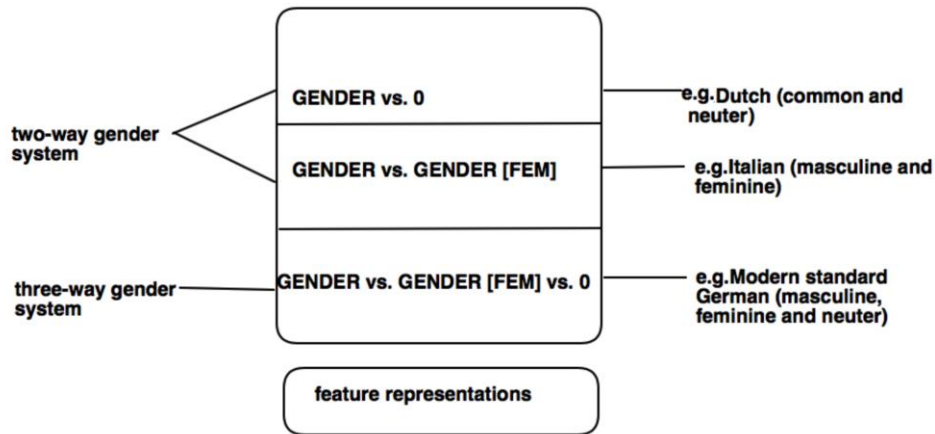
two-way gender system

GENDER vs. 0

e.g.Dutch (common and neuter)

GENDER vs. GENDER [FEM]

e.g.Italian (masculine and feminine)

three-way gender system

GENDER vs. GENDER [FEM] vs. 0

e.g.Modern standard German (masculine, feminine and neuter)

feature representations